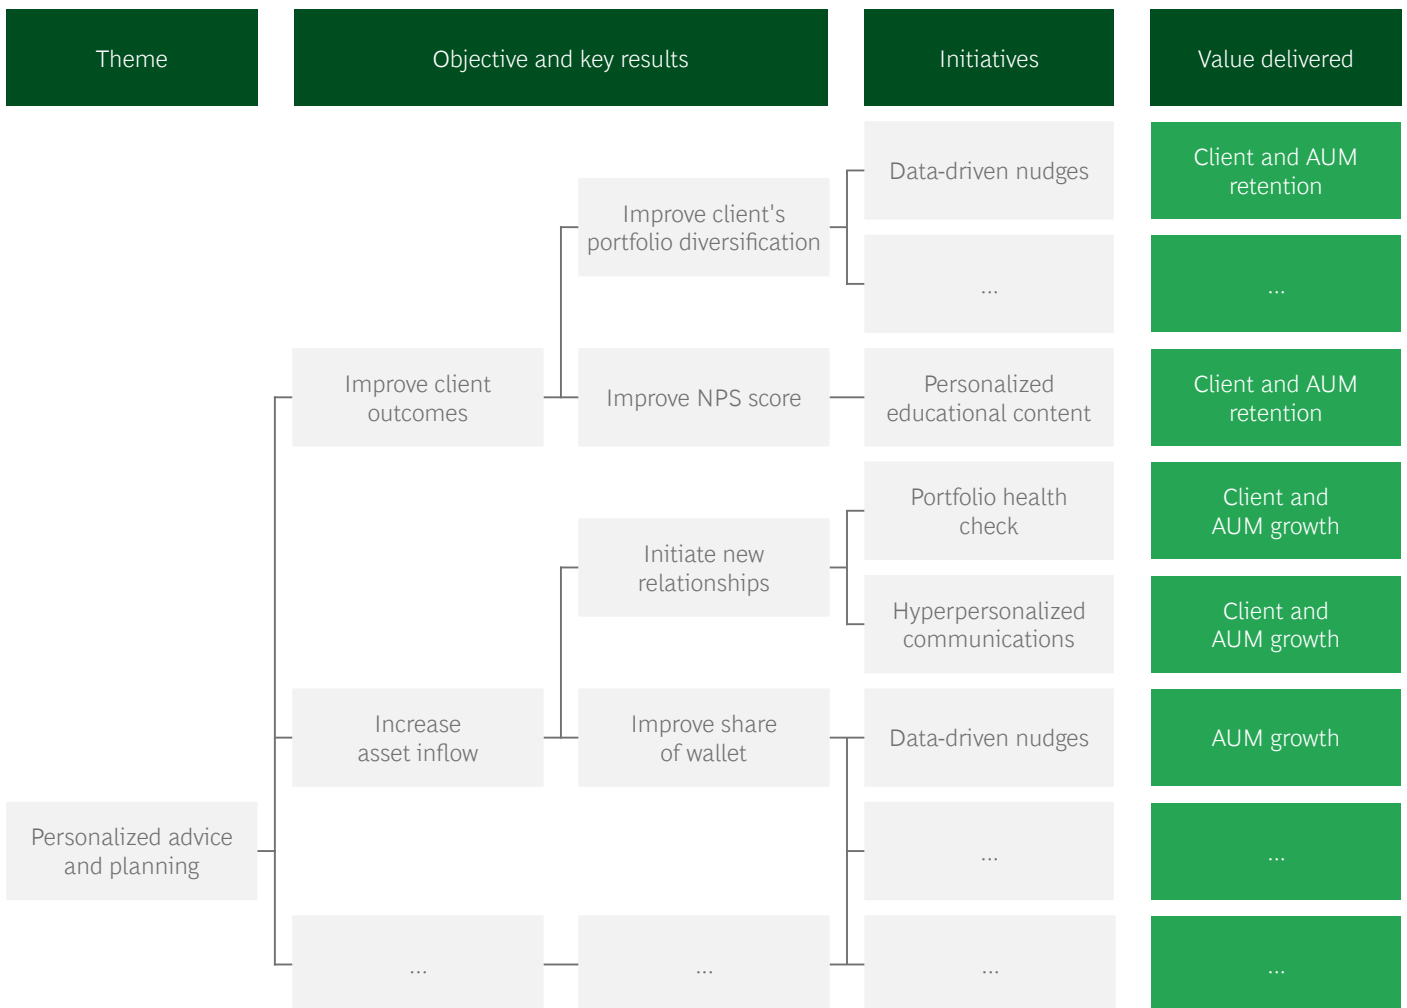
Theme

Objective and key results

Initiatives

Value delivered

Data-driven nudges

Client and AUM retention

Improve client's portfolio diversification

...

...

Improve client outcomes

Improve NPS score

Personalized educational content

Client and AUM retention

Portfolio health check

Client and AUM growth

Initiate new relationships

Hyperpersonalized communications

Client and AUM growth

Increase asset inflow

Improve share of wallet

Data-driven nudges

AUM growth

Personalized advice and planning

...

...

...

...

...

...